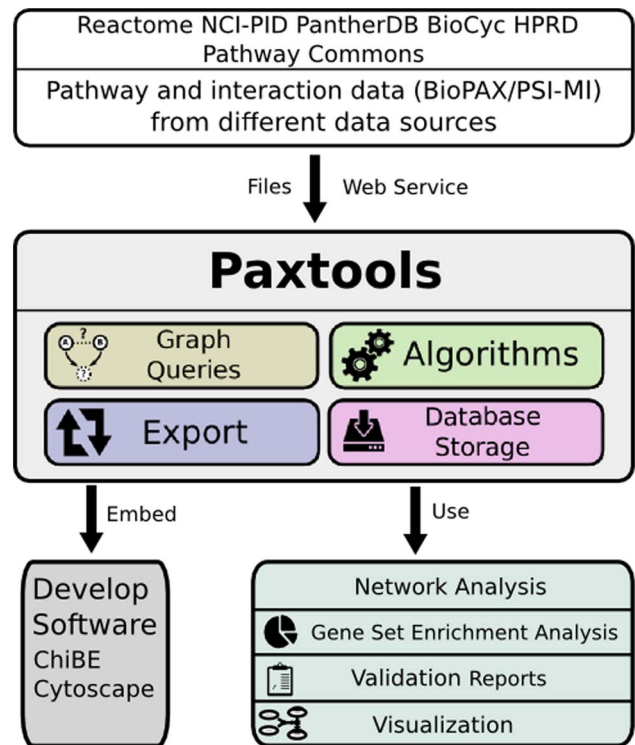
Reactome NCI-PID PantherDB BioCyc HPRD Pathway Commons

Pathway and interaction data (BioPAX/PSI-MI) from different data sources

Files

Web Service

Paxtools

Graph Queries

Algorithms

Export

Database Storage

Embed

Use

Develop Software
ChiBE
Cytoscape

Network Analysis

Gene Set Enrichment Analysis

Validation Reports

Visualization